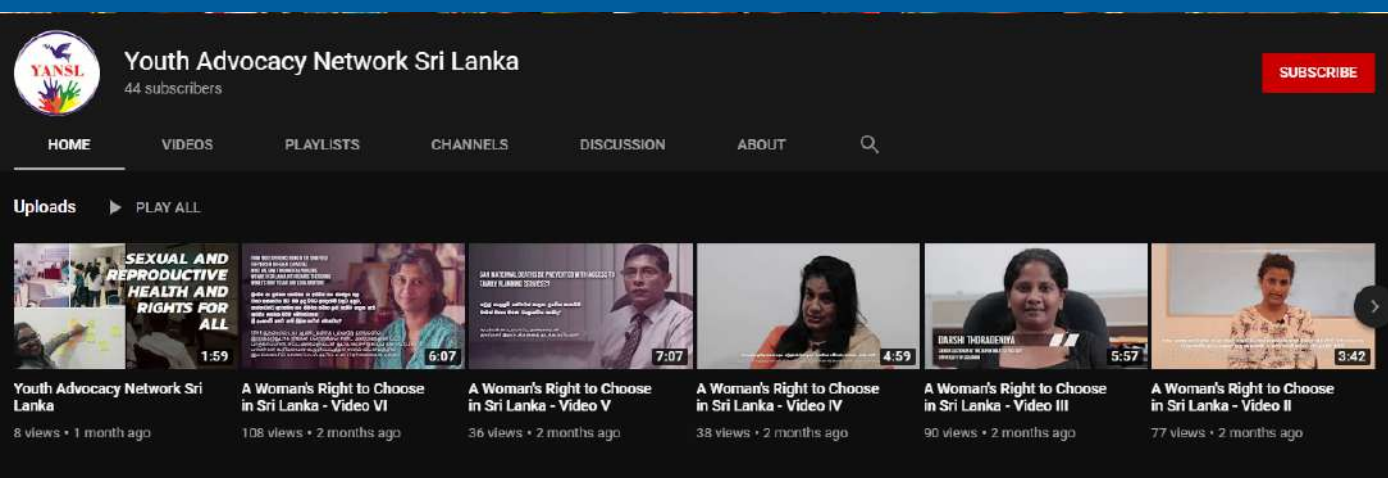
YANSL

Youth Advocacy Network Sri Lanka
44 subscribers

SUBSCRIBE

HOME VIDEOS PLAYLISTS CHANNELS DISCUSSION ABOUT

Uploads PLAY ALL

SEXUAL AND REPRODUCTIVE HEALTH AND RIGHTS FOR ALL

1:59
Youth Advocacy Network Sri Lanka
8 views • 1 month ago

6:07
A Woman's Right to Choose in Sri Lanka - Video VI
108 views • 2 months ago

CAN MATERNAL DEATHS BE PREVENTED WITH ACCESS TO FAMILY PLANNING SERVICES?

7:07
A Woman's Right to Choose in Sri Lanka - Video V
36 views • 2 months ago

4:59
A Woman's Right to Choose in Sri Lanka - Video IV
38 views • 2 months ago

DARSHI THORADENIYA

5:57
A Woman's Right to Choose in Sri Lanka - Video III
90 views • 2 months ago

3:42
A Woman's Right to Choose in Sri Lanka - Video II
77 views • 2 months ago